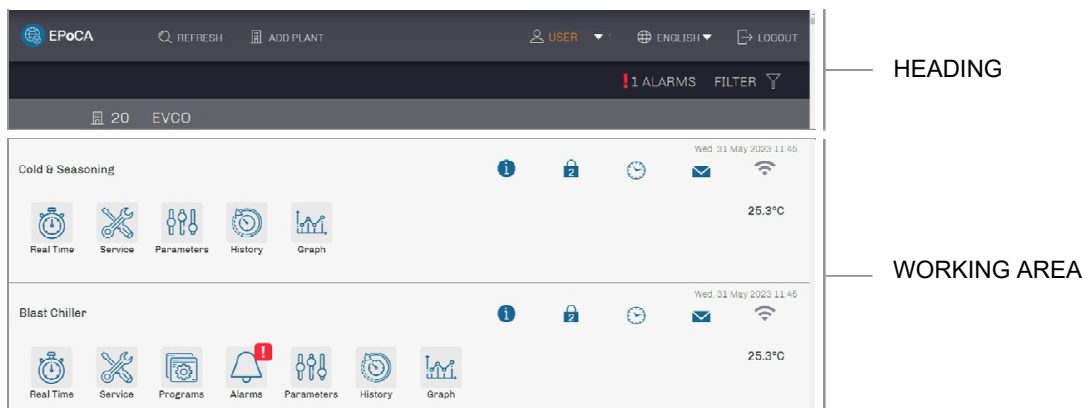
EPoCA REFRESH ADD PLANT USER ENGLISH LOGOUT

!1 ALARMS FILTER

20 EVCO

HEADING

Wed 31 May 2023 11:45

Cold & Seasoning

2

25.3°C

Real Time Service Parameters History Graph

WORKING AREA

Wed 31 May 2023 11:45

Blast Chiller

2

25.3°C

!

Real Time Service Programs Alarms Parameters History Graph